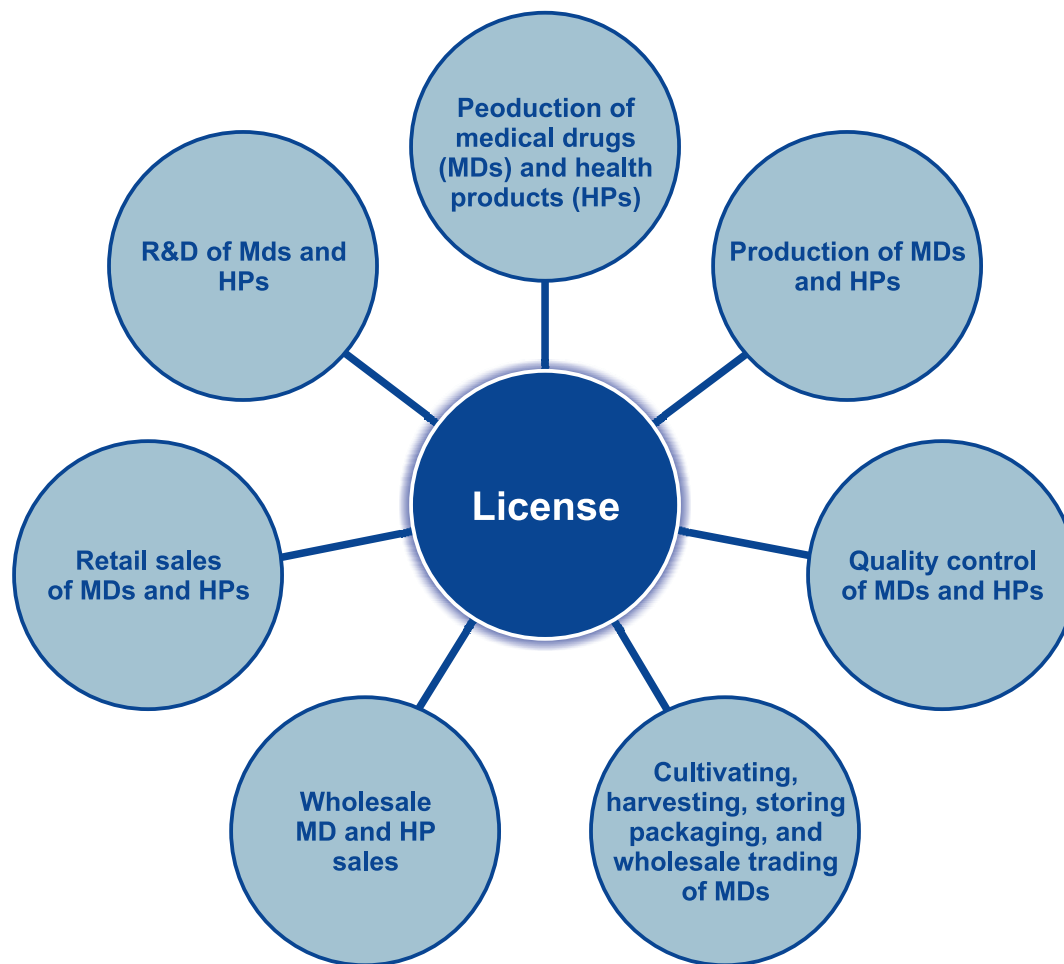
Peoduction of medical drugs (MDs) and health products (HPs)

R&D of Mds and HPs

Production of MDs and HPs

License

Retail sales of MDs and HPs

Quality control of MDs and HPs

Wholesale MD and HP sales

Cultivating, harvesting, storing packaging, and wholesale trading of MDs